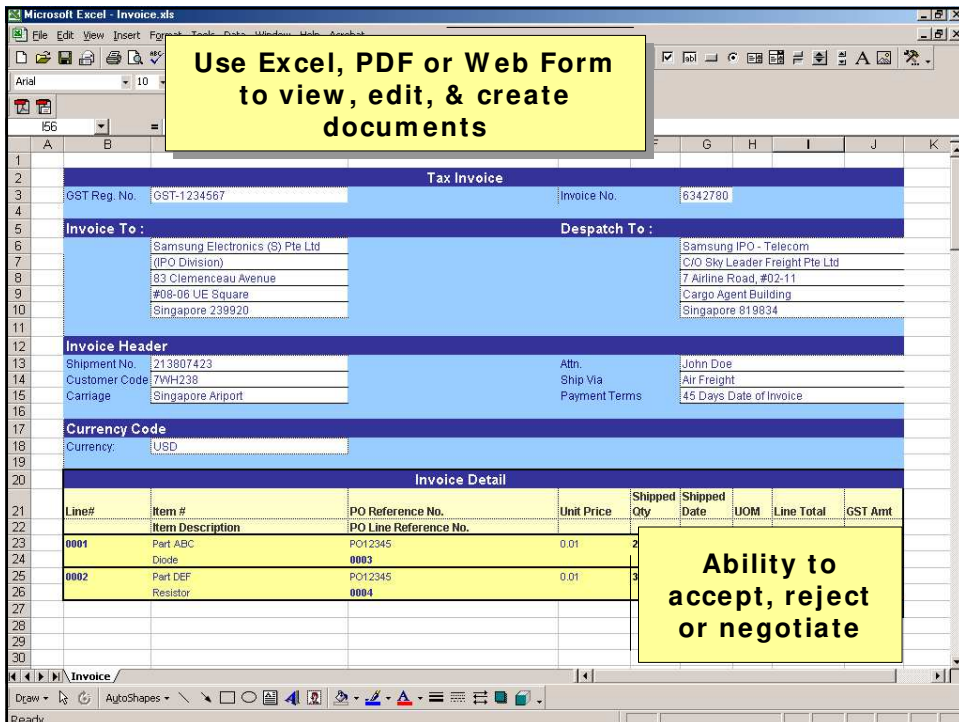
Microsoft Excel - Invoice.xls

File Edit View Insert Format Tools Data Window Help Acrobat

Arial 10

I56 =

Use Excel, PDF or Web Form to view, edit, & create documents

A B G H I J K

Tax Invoice

GST Reg. No. GST-1234567 Invoice No. 6342780

Invoice To : Despatch To :

Samsung Electronics (S) Pte Ltd
(IPO Division)
83 Clemenceau Avenue
#08-06 UE Square
Singapore 239920

Samsung IPO - Telecom
C/O Sky Leader Freight Pte Ltd
7 Airline Road, #02-11
Cargo Agent Building
Singapore 819834

Invoice Header

Shipment No. 213807423
Customer Code 7WH238
Carriage Singapore Ariport

Attn. John Doe
Ship Via Air Freight
Payment Terms 45 Days Date of Invoice

Currency Code

Currency: USD

Invoice Detail

| Line# | Item # | PO Reference No. | Unit Price | Shipped Qty | Shipped Date | UOM | Line Total | GST Amt |
|---|---|---|---|---|---|---|---|---|
| | Item Description | PO Line Reference No. | | | | | | |
| 0001 | Part ABC | PO12345 | 0.01 | 2 | | | | |
| | Diode | 0003 | | | | | | |
| 0002 | Part DEF | PO12345 | 0.01 | 3 | | | | |
| | Resistor | 0004 | | | | | | |

Ability to accept, reject or negotiate

Invoice

Draw AutoShapes

Ready